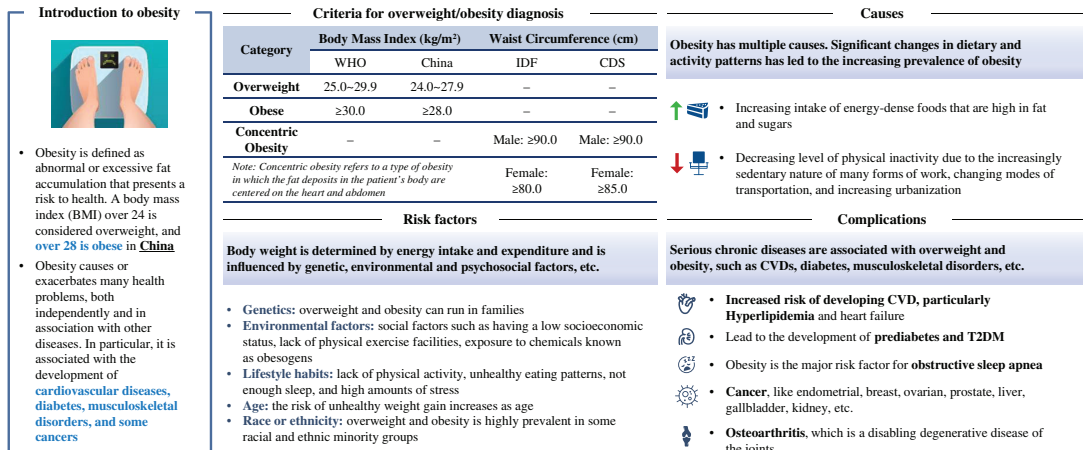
Introduction to obesity

• Obesity is defined as abnormal or excessive fat accumulation that presents a risk to health. A body mass index (BMI) over 24 is considered overweight, and over 28 is obese in China

• Obesity causes or exacerbates many health problems, both independently and in association with other diseases. In particular, it is associated with the development of cardiovascular diseases, diabetes, musculoskeletal disorders, and some cancers

Criteria for overweight/obesity diagnosis

| Category | Body Mass Index (kg/m²) WHO | Body Mass Index (kg/m²) China | Waist Circumference (cm) IDF | Waist Circumference (cm) CDS |
|---|---|---|---|---|
| Overweight | 25.0~29.9 | 24.0~27.9 | – | – |
| Obese | ≥30.0 | ≥28.0 | – | – |
| Concentric Obesity | – | – | Male: ≥90.0 | Male: ≥90.0 |
| | | | Female: ≥80.0 | Female: ≥85.0 |

Note: Concentric obesity refers to a type of obesity in which the fat deposits in the patient's body are centered on the heart and abdomen

Risk factors

Body weight is determined by energy intake and expenditure and is influenced by genetic, environmental and psychosocial factors, etc.

• Genetics: overweight and obesity can run in families
• Environmental factors: social factors such as having a low socioeconomic status, lack of physical exercise facilities, exposure to chemicals known as obesogens
• Lifestyle habits: lack of physical activity, unhealthy eating patterns, not enough sleep, and high amounts of stress
• Age: the risk of unhealthy weight gain increases as age
• Race or ethnicity: overweight and obesity is highly prevalent in some racial and ethnic minority groups

Causes

Obesity has multiple causes. Significant changes in dietary and activity patterns has led to the increasing prevalence of obesity

• Increasing intake of energy-dense foods that are high in fat and sugars

• Decreasing level of physical inactivity due to the increasingly sedentary nature of many forms of work, changing modes of transportation, and increasing urbanization

Complications

Serious chronic diseases are associated with overweight and obesity, such as CVDs, diabetes, musculoskeletal disorders, etc.

• Increased risk of developing CVD, particularly Hyperlipidemia and heart failure
• Lead to the development of prediabetes and T2DM
• Obesity is the major risk factor for obstructive sleep apnea
• Cancer, like endometrial, breast, ovarian, prostate, liver, gallbladder, kidney, etc.
• Osteoarthritis, which is a disabling degenerative disease of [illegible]